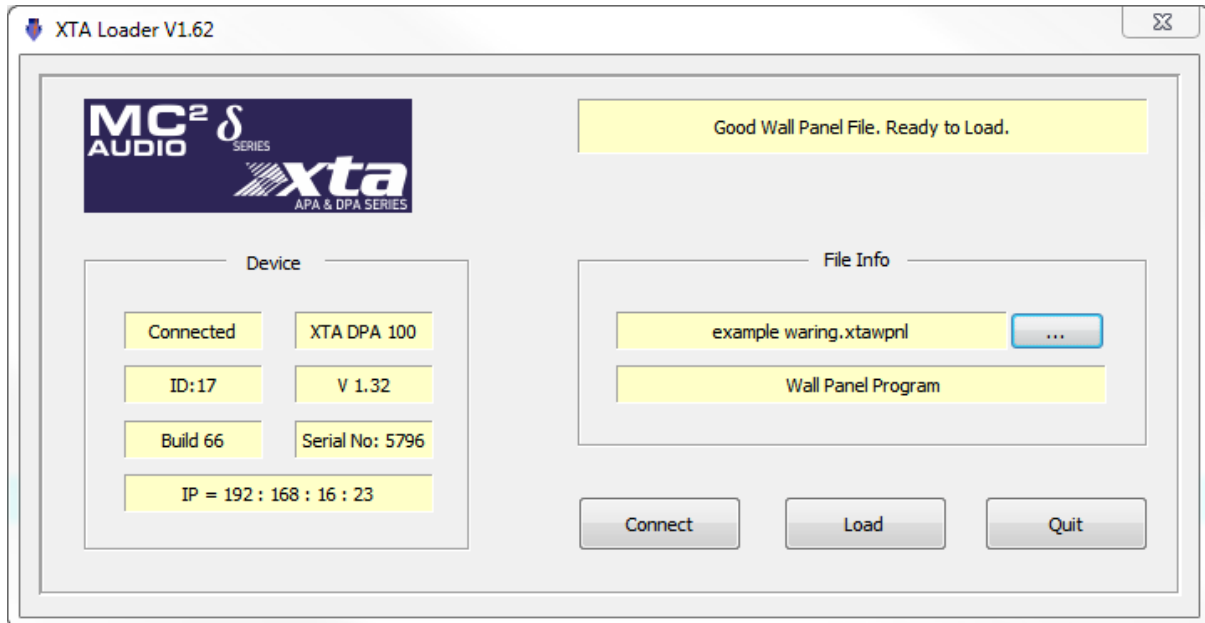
XTA Loader V1.62

MC² AUDIO δ SERIES
xta
APA & DPA SERIES

Good Wall Panel File. Ready to Load.

Device

| Connected | XTA DPA 100 |
|---|---|
| ID:17 | V 1.32 |
| Build 66 | Serial No: 5796 |

IP = 192 : 168 : 16 : 23

File Info

example waring.xtawpnl
...
Wall Panel Program

Connect
Load
Quit